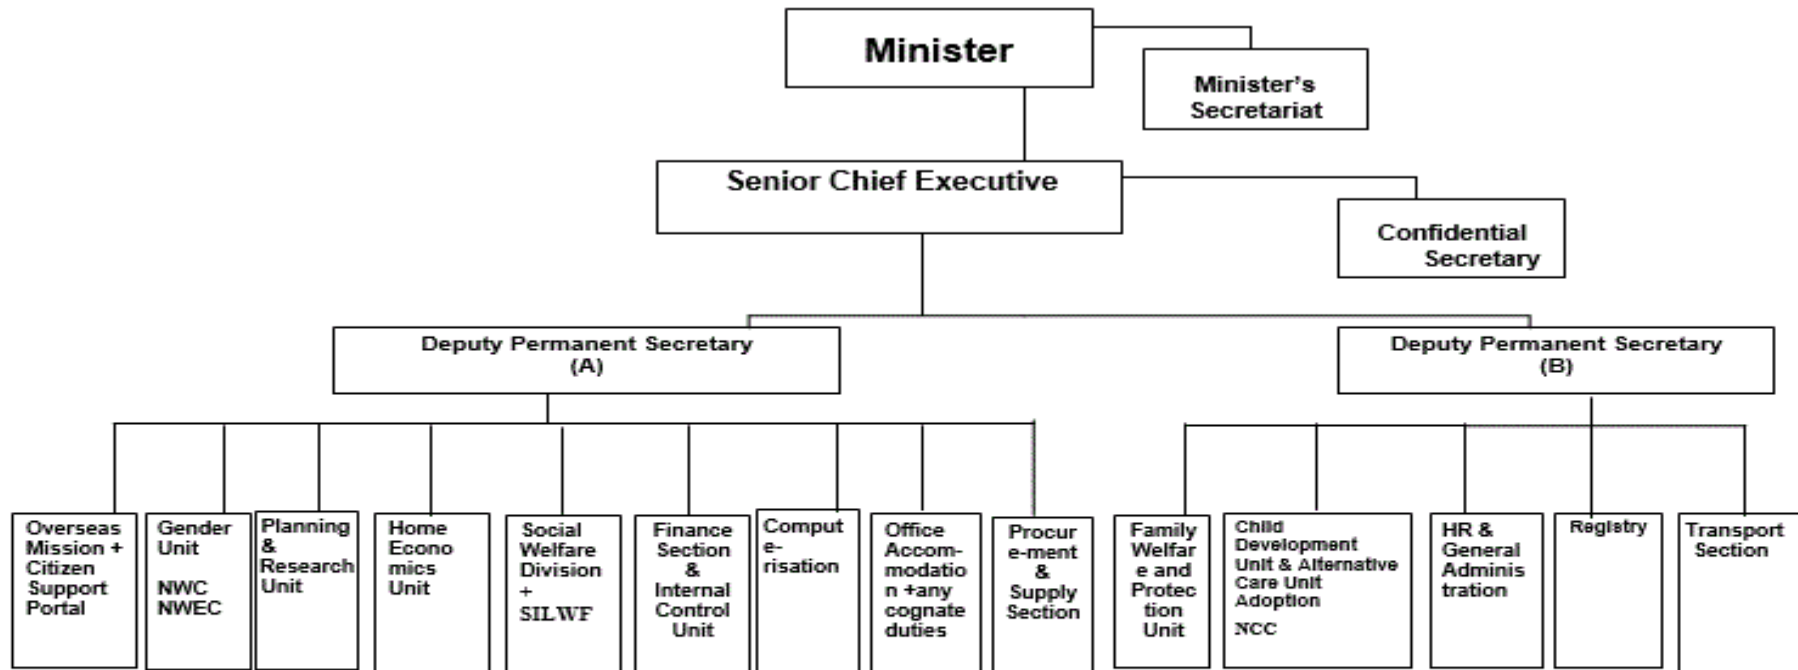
Minister

Minister's Secretariat

Senior Chief Executive

Confidential Secretary

Deputy Permanent Secretary (A)

Deputy Permanent Secretary (B)

Overseas Mission + Citizen Support Portal

Gender Unit

NWC
NWEC

Planning & Research Unit

Home Economics Unit

Social Welfare Division + SILWF

Finance Section & Internal Control Unit

Computerisation

Office Accommodation +any cognate duties

Procure-ment & Supply Section

Family Welfare and Protection Unit

Child Development Unit & Alternative Care Unit Adoption

NCC

HR & General Administration

Registry

Transport Section